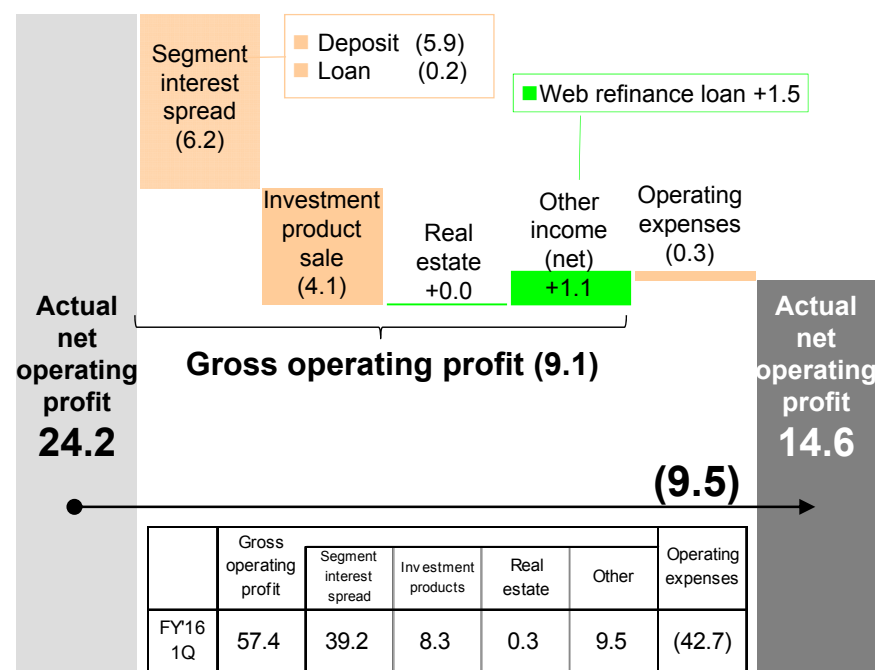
Segment interest spread (6.2)

Deposit (5.9)
Loan (0.2)

Web refinance loan +1.5

Investment product sale (4.1)

Real estate +0.0

Other income (net) +1.1

Operating expenses (0.3)

Actual net operating profit 24.2

Gross operating profit (9.1)

Actual net operating profit 14.6

(9.5)

| | Gross operating profit | Segment interest spread | Investment products | Real estate | Other | Operating expenses |
|---|---|---|---|---|---|---|
| FY'16 1Q | 57.4 | 39.2 | 8.3 | 0.3 | 9.5 | (42.7) |